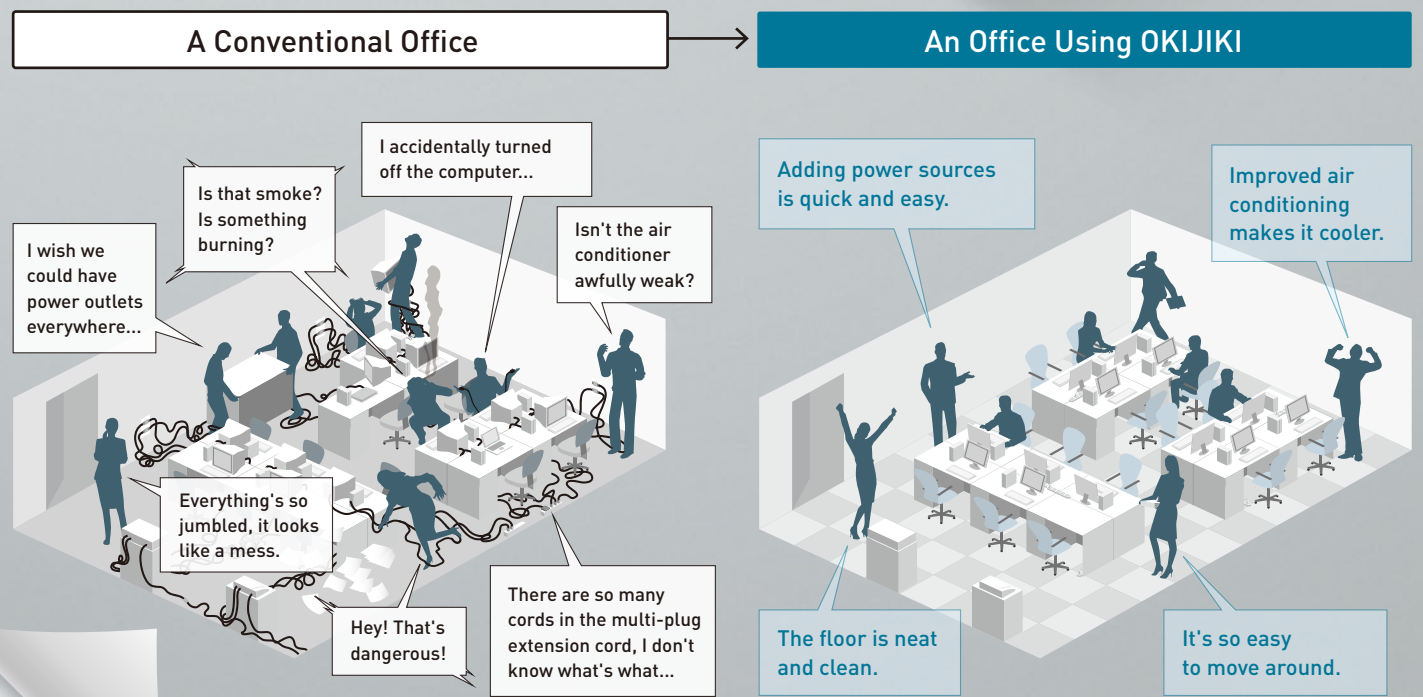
A Conventional Office

I wish we could have power outlets everywhere...

Is that smoke? Is something burning?

I accidentally turned off the computer...

Isn't the air conditioner awfully weak?

Everything's so jumbled, it looks like a mess.

Hey! That's dangerous!

There are so many cords in the multi-plug extension cord, I don't know what's what...

An Office Using OKIJIKI

Adding power sources is quick and easy.

Improved air conditioning makes it cooler.

The floor is neat and clean.

It's so easy to move around.